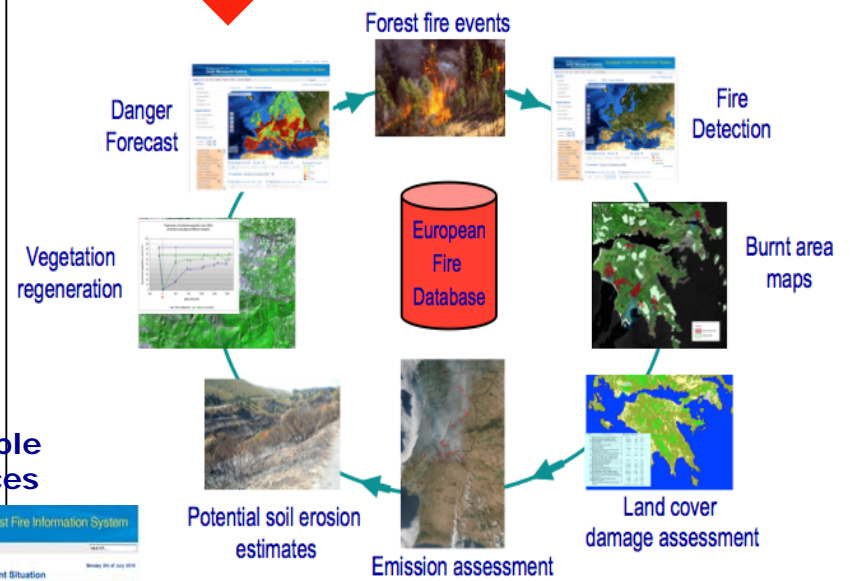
Forest fire events

Danger Forecast

Fire Detection

European Fire Database

Vegetation regeneration

Burnt area maps

ble
ces

st Fire Information System

nt Situation

Potential soil erosion estimates

Emission assessment

Land cover damage assessment